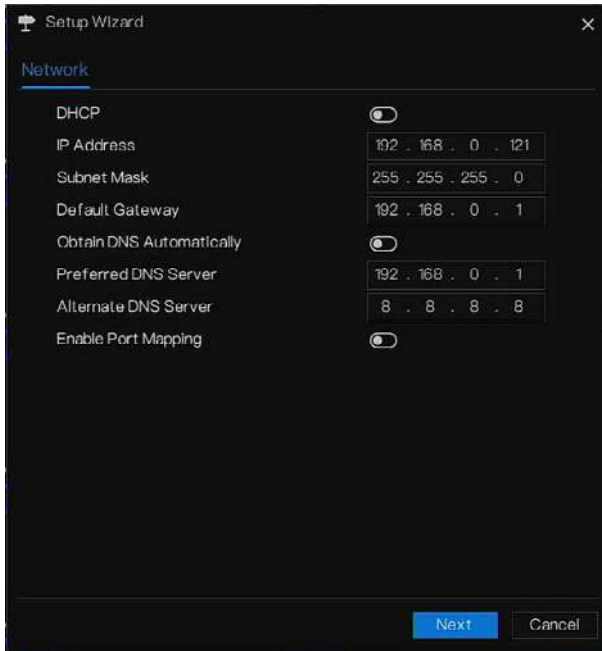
Setup Wizard

×

Network

DHCP

IP Address 192 . 168 . 0 . 121

Subnet Mask 255 . 255 . 255 . 0

Default Gateway 192 . 168 . 0 . 1

Obtain DNS Automatically

Preferred DNS Server 192 . 168 . 0 . 1

Alternate DNS Server 8 . 8 . 8 . 8

Enable Port Mapping

Next

Cancel